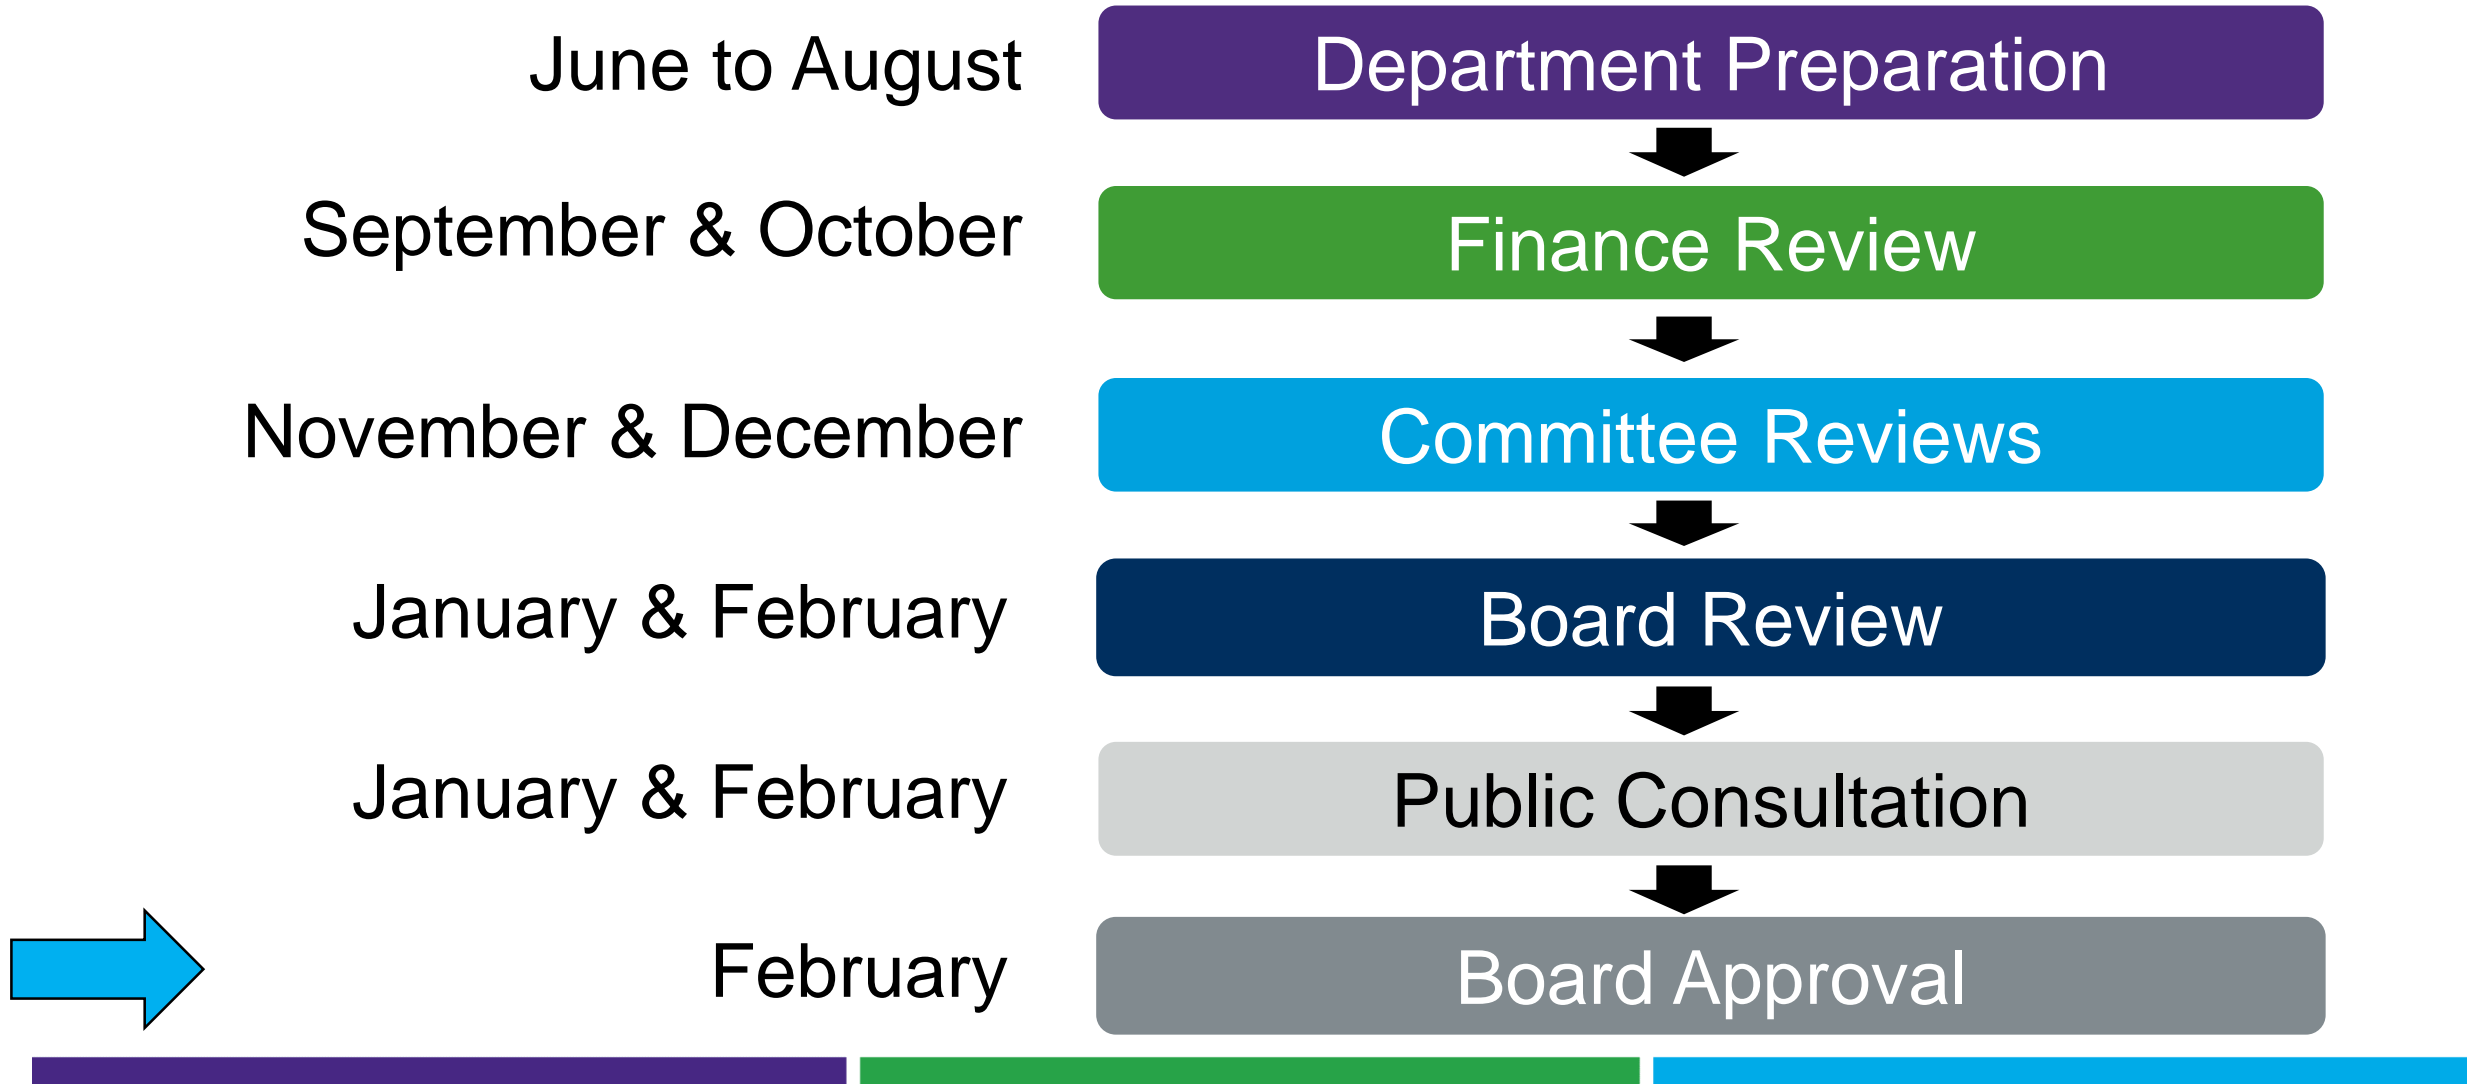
June to August
Department Preparation

September & October
Finance Review

November & December
Committee Reviews

January & February
Board Review

January & February
Public Consultation

February
Board Approval